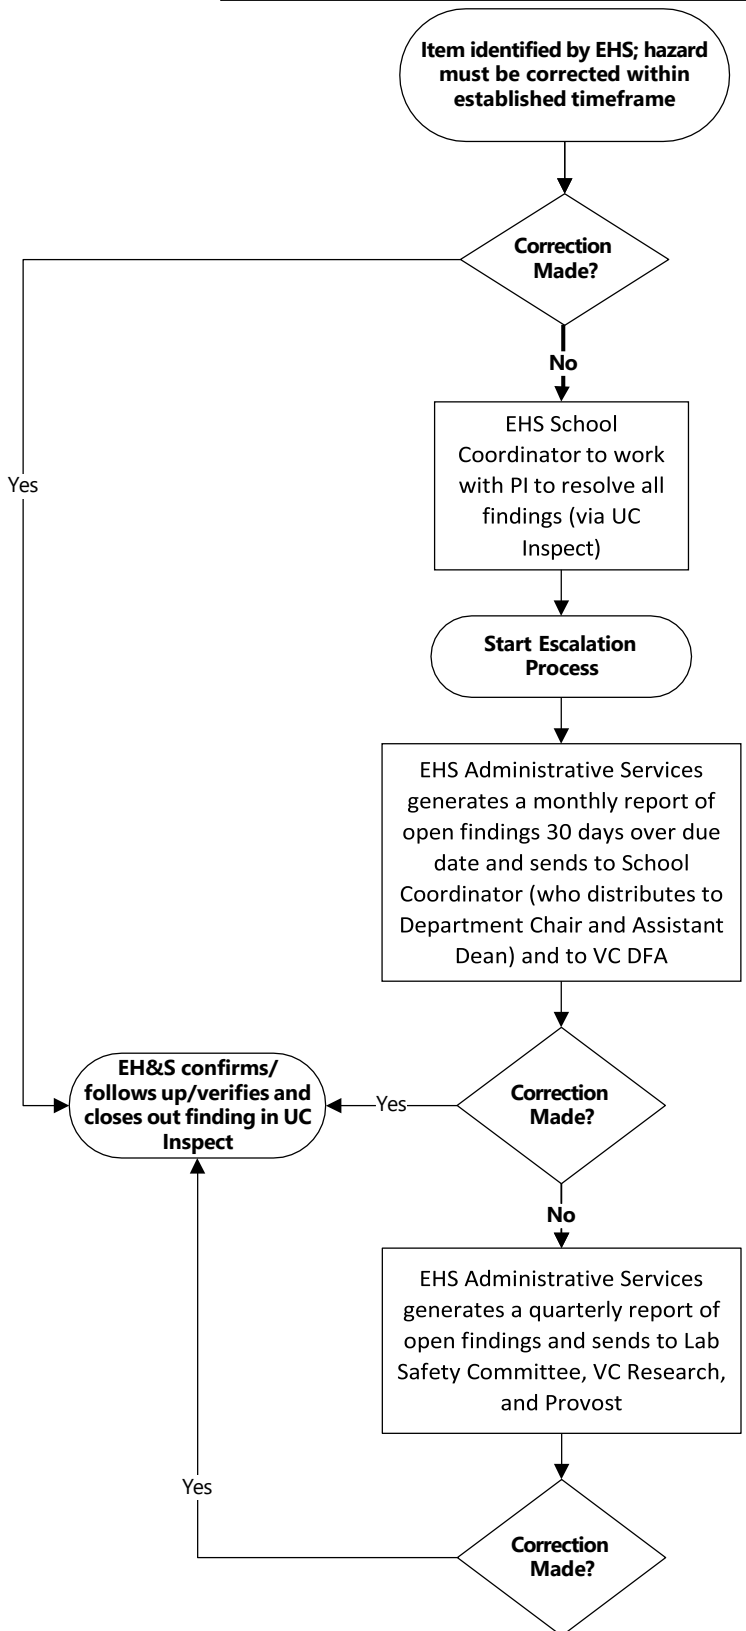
Item identified by EHS; hazard must be corrected within established timeframe

Correction Made?

Yes

No

EHS School Coordinator to work with PI to resolve all findings (via UC Inspect)

Start Escalation Process

EHS Administrative Services generates a monthly report of open findings 30 days over due date and sends to School Coordinator (who distributes to Department Chair and Assistant Dean) and to VC DFA

EH&S confirms/ follows up/verifies and closes out finding in UC Inspect

Yes

Correction Made?

No

EHS Administrative Services generates a quarterly report of open findings and sends to Lab Safety Committee, VC Research, and Provost

Yes

Correction Made?